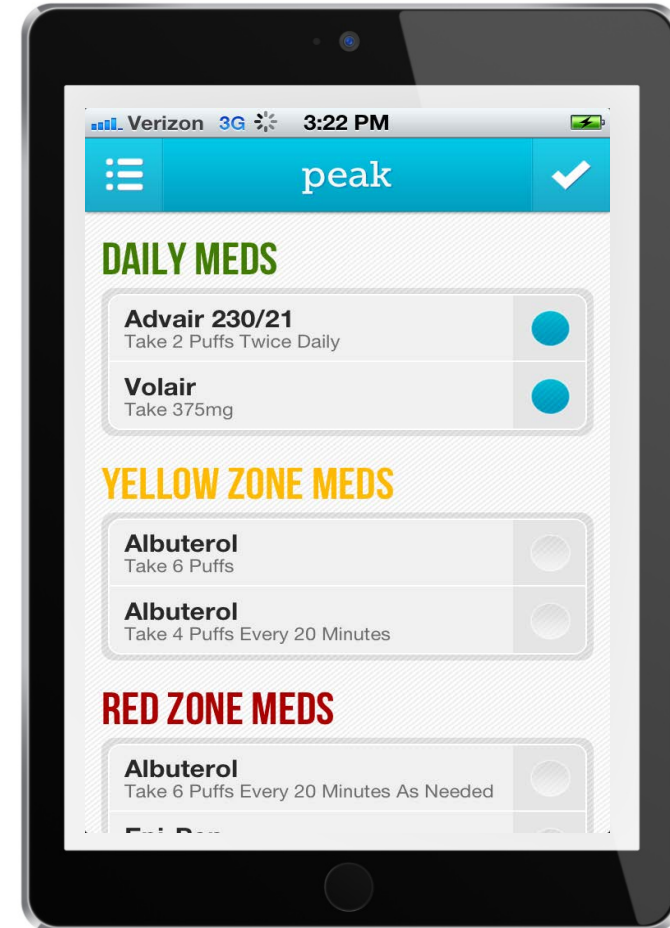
Verizon 3G 3:22 PM

peak

DAILY MEDS

Advair 230/21
Take 2 Puffs Twice Daily

Volair
Take 375mg

YELLOW ZONE MEDS

Albuterol
Take 6 Puffs

Albuterol
Take 4 Puffs Every 20 Minutes

RED ZONE MEDS

Albuterol
Take 6 Puffs Every 20 Minutes As Needed

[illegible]